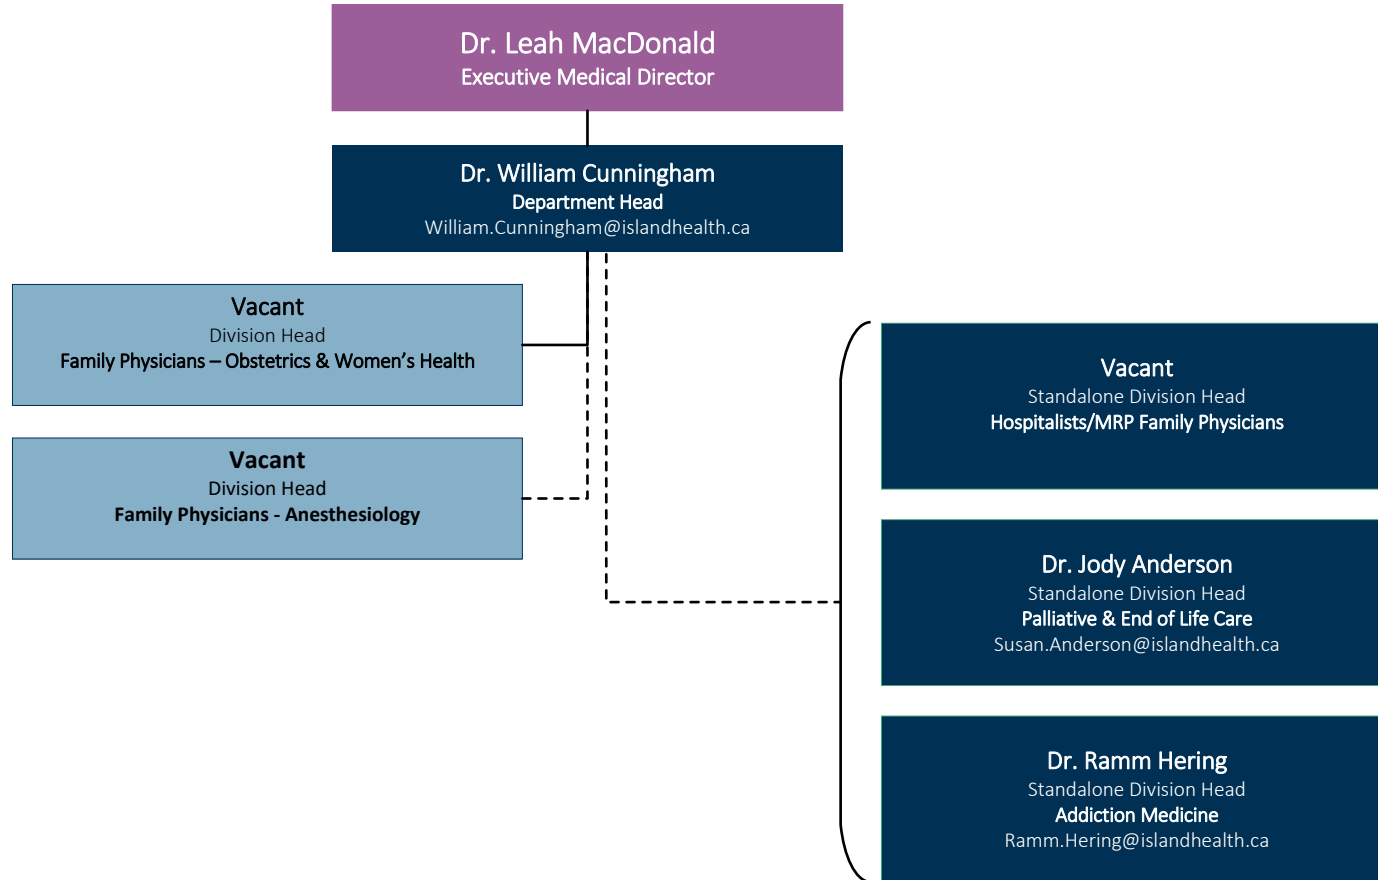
Dr. Leah MacDonald
Executive Medical Director

Dr. William Cunningham
Department Head
William.Cunningham@islandhealth.ca

Vacant
Division Head
Family Physicians – Obstetrics & Women's Health

Vacant
Division Head
Family Physicians - Anesthesiology

Vacant
Standalone Division Head
Hospitalists/MRP Family Physicians

Dr. Jody Anderson
Standalone Division Head
Palliative & End of Life Care
Susan.Anderson@islandhealth.ca

Dr. Ramm Hering
Standalone Division Head
Addiction Medicine
Ramm.Hering@islandhealth.ca